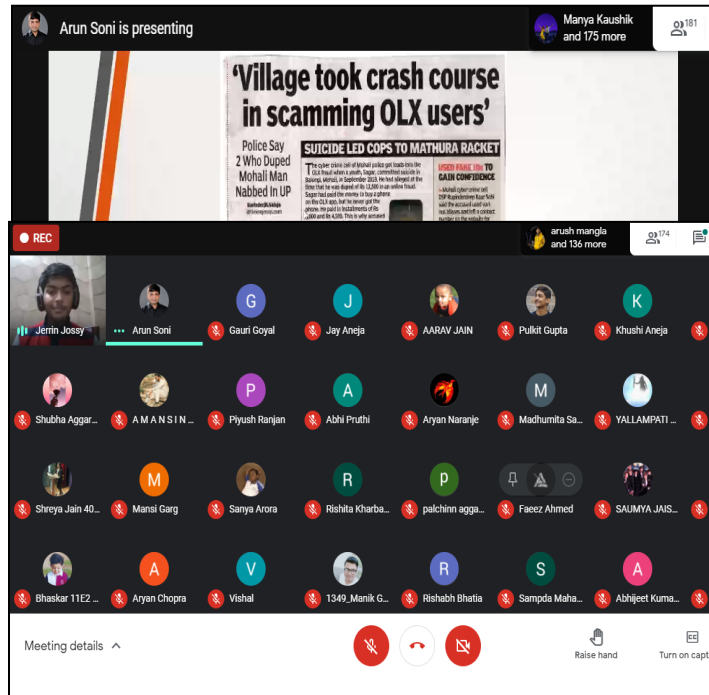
Arun Soni is presenting

Manya Kaushik and 175 more

181

'Village took crash course in scamming OLX users'

Police Say 2 Who Duped Mohali Man Nabbed In UP

SUICIDE LED COPS TO MATHURA RACKET

The cyber crime cell of Mohali police got leads into the OLX fraud when a youth, Sagar, committed suicide in Balongi, Mohali, in September 2019. He had alleged at the time that he was duped of Rs 12,500 in an online fraud. Sagar had paid the money to buy a phone on the OLX app, but he never got the phone. He paid in installments of Rs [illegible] and Rs 4,500. This is why accused

USED FAKE IDs TO GAIN CONFIDENCE

Mohali cyber crime cell DSP Rupinderdeep Kaur Sohi said the accused used various means and left a contact number on the website for

REC

arush mangla and 136 more

174

Jerrin Jossy

Arun Soni

Gauri Goyal

Jay Aneja

AARAV JAIN

Pulkit Gupta

Khushi Aneja

Shubha Aggar...

A M A N S I N ...

Piyush Ranjan

Abhi Pruthi

Aryan Naranje

Madhumita Sa...

YALLAMPATI ...

Shreya Jain 40...

Mansi Garg

Sanya Arora

Rishita Kharba...

palchinn agga...

Faeez Ahmed

SAUMYA JAIS...

Bhaskar 11E2 ...

Aryan Chopra

Vishal

1349_Manik G...

Rishabh Bhatia

Sampda Maha...

Abhijeet Kuma...

Meeting details

Raise hand

Turn on capt